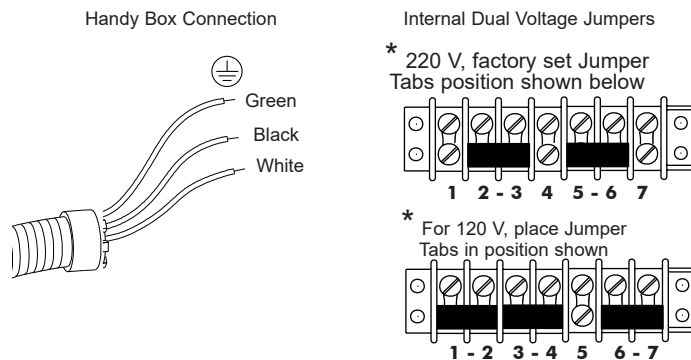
Handy Box Connection

Green
Black
White

Internal Dual Voltage Jumpers

* 220 V, factory set Jumper Tabs position shown below

1 2 - 3 4 5 - 6 7

* For 120 V, place Jumper Tabs in position shown

1 - 2 3 - 4 5 6 - 7